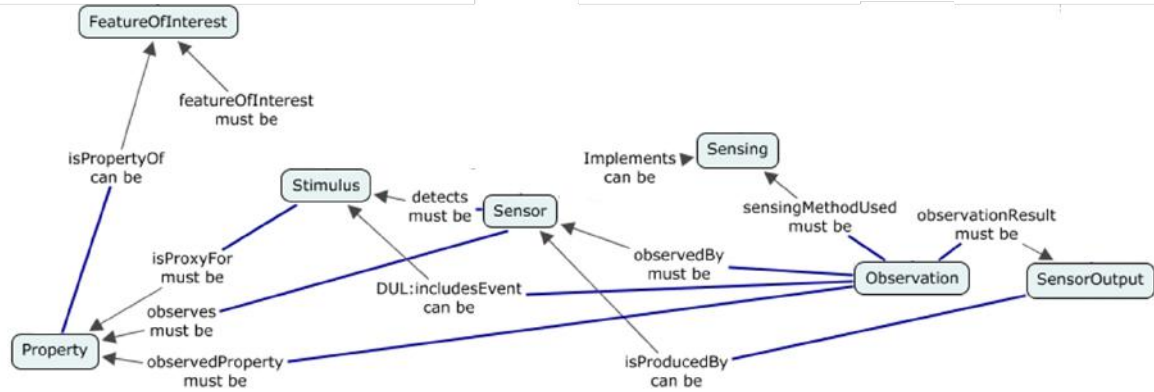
FeatureOfInterest

featureOfInterest must be

isPropertyOf can be

Stimulus

detects must be

Sensor

Implements can be

Sensing

sensingMethodUsed must be

observationResult must be

isProxyFor must be

observedBy must be

Observation

SensorOutput

DUL:includesEvent can be

observes must be

Property

observedProperty must be

isProducedBy can be